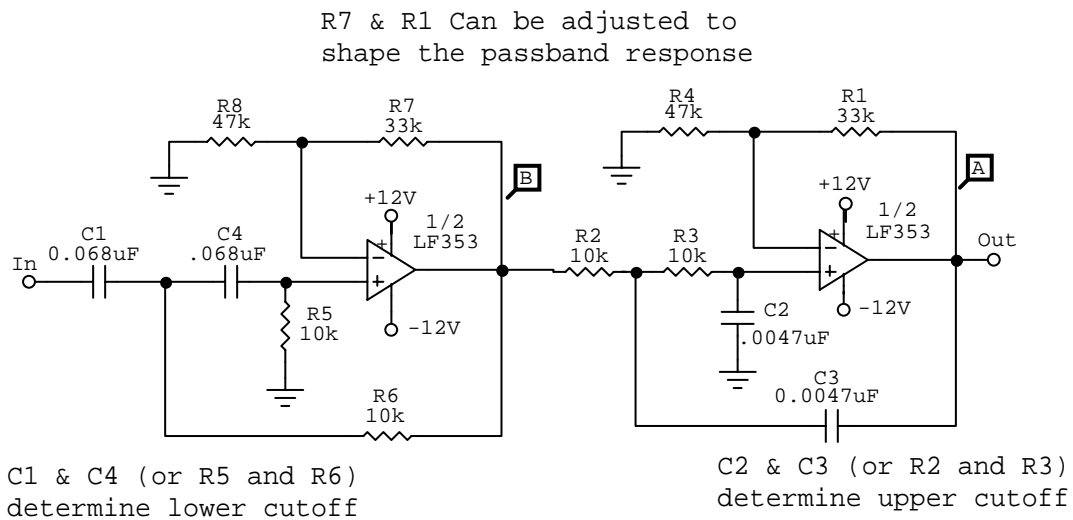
R7 & R1 Can be adjusted to shape the passband response

R8
47k

R7
33k

R4
47k

R1
33k

B

A

+12V

1/2
LF353

+12V

1/2
LF353

C1
0.068uF

C4
.068uF

In

R2
10k

R3
10k

Out

R5
10k

-12V

C2
.0047uF

-12V

R6
10k

C3
0.0047uF

C1 & C4 (or R5 and R6) determine lower cutoff

C2 & C3 (or R2 and R3) determine upper cutoff